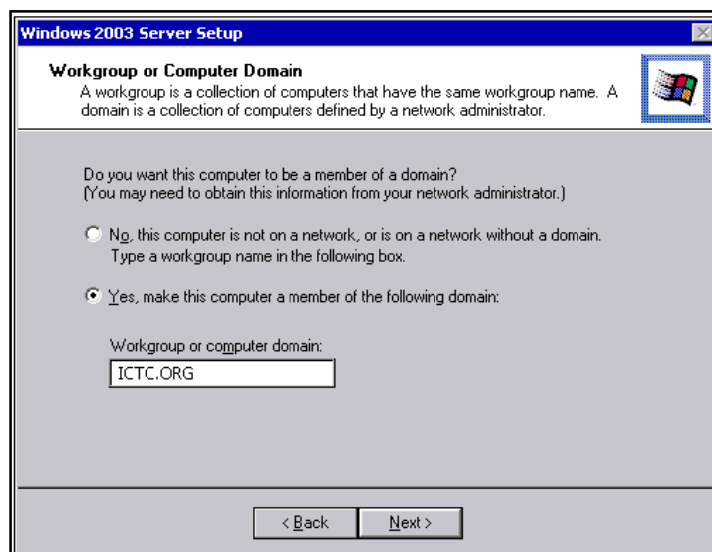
Windows 2003 Server Setup

Workgroup or Computer Domain

A workgroup is a collection of computers that have the same workgroup name. A domain is a collection of computers defined by a network administrator.

Do you want this computer to be a member of a domain?
(You may need to obtain this information from your network administrator.)

No, this computer is not on a network, or is on a network without a domain. Type a workgroup name in the following box.

Yes, make this computer a member of the following domain:

Workgroup or computer domain:

ICTC.ORG

< Back

Next >